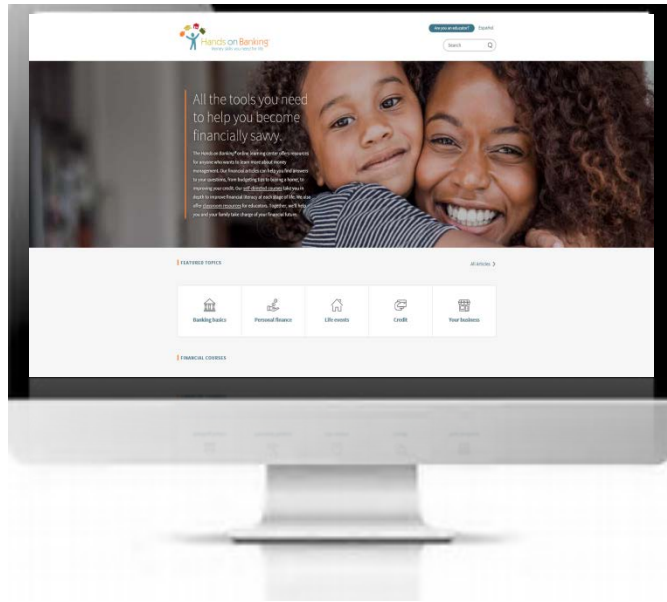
Hands on Banking
Money skills you need for life

Are you an educator?
Español
Search

All the tools you need to help you become financially savvy.

The Hands on Banking® online learning center offers resources for anyone who wants to learn more about money management. Our financial articles can help you find answers to your questions, from budgeting basics to buying a home, to improving your credit. Our self-directed courses take you in depth to improve financial literacy at each stage of life. We also offer classroom resources for educators. Together, we'll help you and your family take charge of your financial future.

FEATURED TOPICS
All articles >

Banking basics
Personal finance
Life events
Credit
Your business

FINANCIAL COURSES